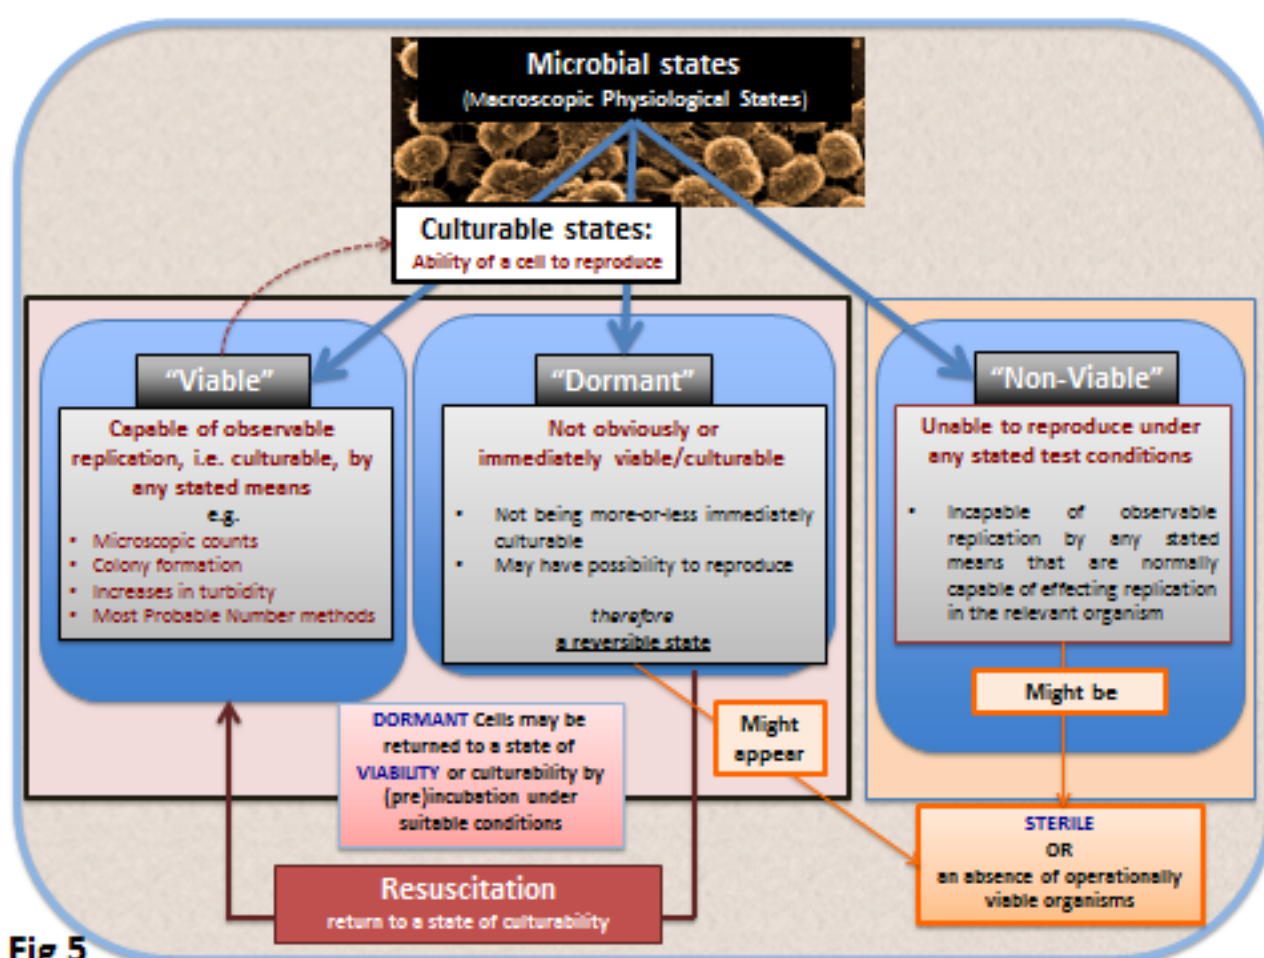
Microbial states
(Macroscopic Physiological States)

Culturable states:
Ability of a cell to reproduce

"Viable"

Capable of observable replication, i.e. culturable, by any stated means
e.g.
• Microscopic counts
• Colony formation
• Increases in turbidity
• Most Probable Number methods

"Dormant"

Not obviously or immediately viable/culturable

• Not being more-or-less immediately culturable
• May have possibility to reproduce

therefore
a reversible state

"Non-Viable"

Unable to reproduce under any stated test conditions

• Incapable of observable replication by any stated means that are normally capable of effecting replication in the relevant organism

Might be

Might appear

DORMANT Cells may be returned to a state of VIABILITY or culturability by (pre)incubation under suitable conditions

STERILE
OR
an absence of operationally viable organisms

Resuscitation
return to a state of culturability

Fig 5